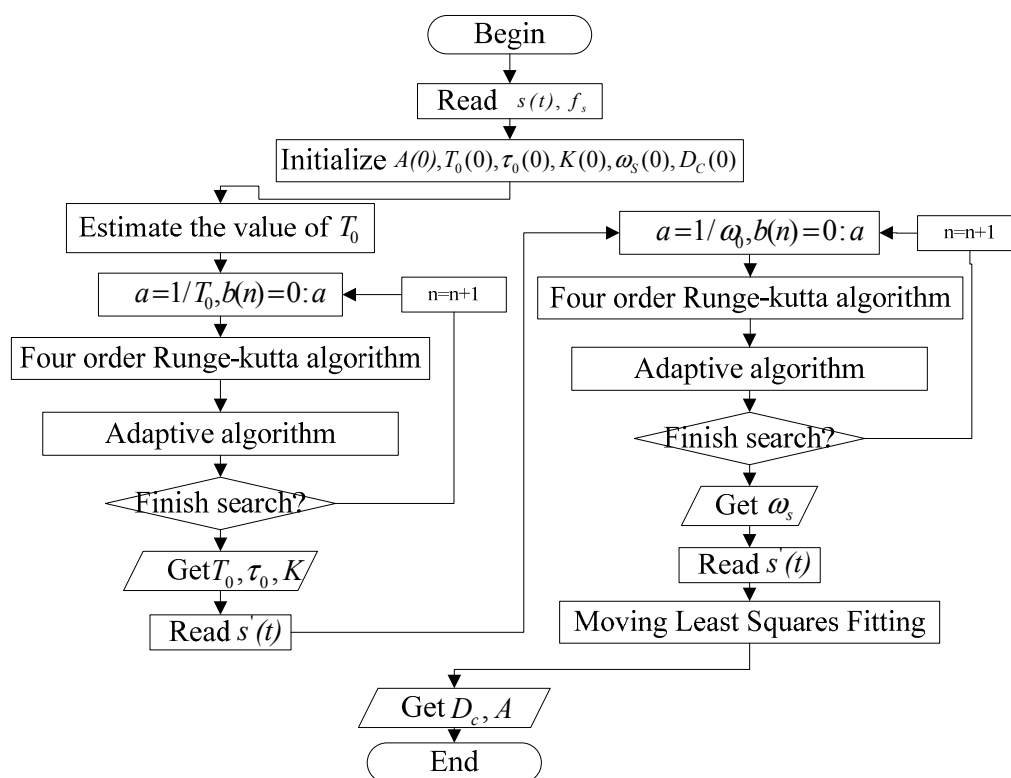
Begin

Read $s(t), f_s$

Initialize $A(0), T_0(0), \tau_0(0), K(0), \omega_S(0), D_C(0)$

Estimate the value of $T_0$

$a=1/T_0, b(n)=0:a$

n=n+1

Four order Runge-kutta algorithm

Adaptive algorithm

Finish search?

Get$T_0, \tau_0, K$

Read $s'(t)$

$a=1/\omega_0, b(n)=0:a$

n=n+1

Four order Runge-kutta algorithm

Adaptive algorithm

Finish search?

Get $\omega_s$

Read $s'(t)$

Moving Least Squares Fitting

Get $D_c, A$

End